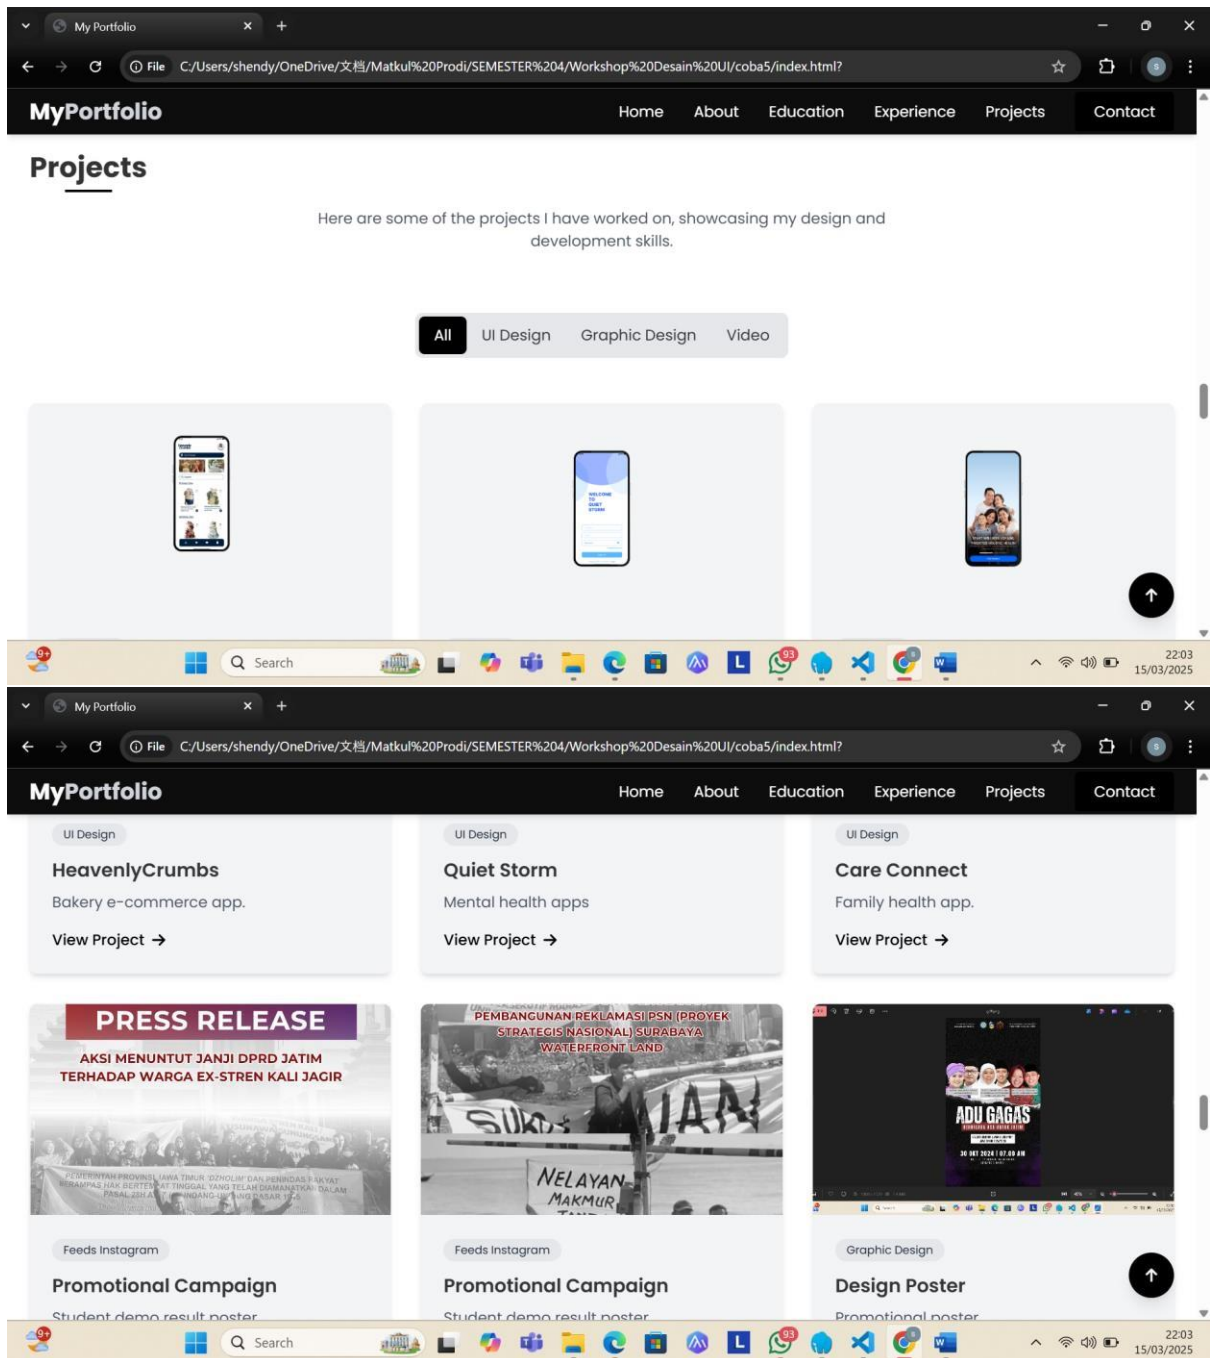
My Portfolio

File C:/Users/shendy/OneDrive/文档/Matkul%20Prodi/SEMESTER%204/Workshop%20Desain%20UI/coba5/index.html?

MyPortfolio

Home About Education Experience Projects Contact

Projects

Here are some of the projects I have worked on, showcasing my design and development skills.

All UI Design Graphic Design Video

Search

22:03
15/03/2025

My Portfolio

File C:/Users/shendy/OneDrive/文档/Matkul%20Prodi/SEMESTER%204/Workshop%20Desain%20UI/coba5/index.html?

MyPortfolio

Home About Education Experience Projects Contact

UI Design

HeavenlyCrumbs

Bakery e-commerce app.

View Project →

UI Design

Quiet Storm

Mental health apps

View Project →

UI Design

Care Connect

Family health app.

View Project →

PRESS RELEASE

AKSI MENUNTUT JANJI DPRD JATIM TERHADAP WARGA EX-STREN KALI JAGIR

PEMBANGUNAN REKLAMASI PSN (PROYEK STRATEGIS NASIONAL) SURABAYA WATERFRONT LAND

NELAYAN MAKMUR

ADU GAGAS

Feeds Instagram

Promotional Campaign

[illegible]

Feeds Instagram

Promotional Campaign

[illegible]

Graphic Design

Design Poster

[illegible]

Search

22:03
15/03/2025